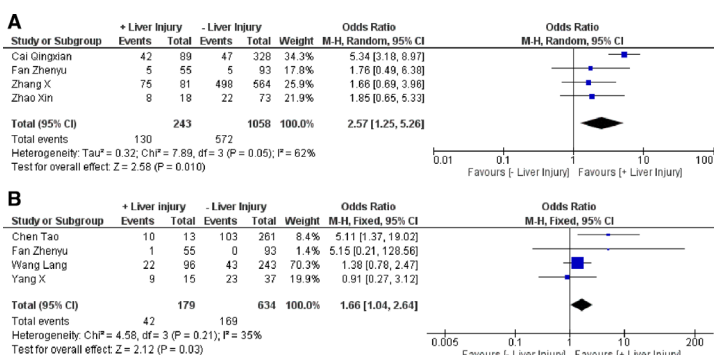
A

| | + Liver Injury | | - Liver Injury | | | Odds Ratio |
|---|---|---|---|---|---|---|
| Study or Subgroup | Events | Total | Events | Total | Weight | M-H, Random, 95% CI |
| Cai Qingxian | 42 | 89 | 47 | 328 | 34.3% | 5.34 [3.18, 8.97] |
| Fan Zhenyu | 5 | 55 | 5 | 93 | 17.8% | 1.76 [0.49, 6.38] |
| Zhang X | 75 | 81 | 498 | 564 | 25.9% | 1.66 [0.69, 3.96] |
| Zhao Xin | 8 | 18 | 22 | 73 | 21.9% | 1.85 [0.65, 5.33] |
| Total (95% CI) | | 243 | | 1058 | 100.0% | 2.57 [1.25, 5.26] |
| Total events | 130 | | 572 | | | |

Heterogeneity: Tau² = 0.32; Chi² = 7.89, df = 3 (P = 0.05); I² = 62%
Test for overall effect: Z = 2.58 (P = 0.010)

Odds Ratio
M-H, Random, 95% CI
0.01 0.1 1 10 100
Favours [- Liver Injury] Favours [+ Liver Injury]

B

| | + Liver Injury | | - Liver Injury | | | Odds Ratio |
|---|---|---|---|---|---|---|
| Study or Subgroup | Events | Total | Events | Total | Weight | M-H, Fixed, 95% CI |
| Chen Tao | 10 | 13 | 103 | 261 | 8.4% | 5.11 [1.37, 19.02] |
| Fan Zhenyu | 1 | 55 | 0 | 93 | 1.4% | 5.15 [0.21, 128.56] |
| Wang Lang | 22 | 96 | 43 | 243 | 70.3% | 1.38 [0.78, 2.47] |
| Yang X | 9 | 15 | 23 | 37 | 19.9% | 0.91 [0.27, 3.12] |
| Total (95% CI) | | 179 | | 634 | 100.0% | 1.66 [1.04, 2.64] |
| Total events | 42 | | 169 | | | |

Heterogeneity: Chi² = 4.58, df = 3 (P = 0.21); I² = 35%
Test for overall effect: Z = 2.12 (P = 0.03)

Odds Ratio
M-H, Fixed, 95% CI
0.005 0.1 1 10 200
Favours [- Liver Injury] Favours [+ Liver Injury]